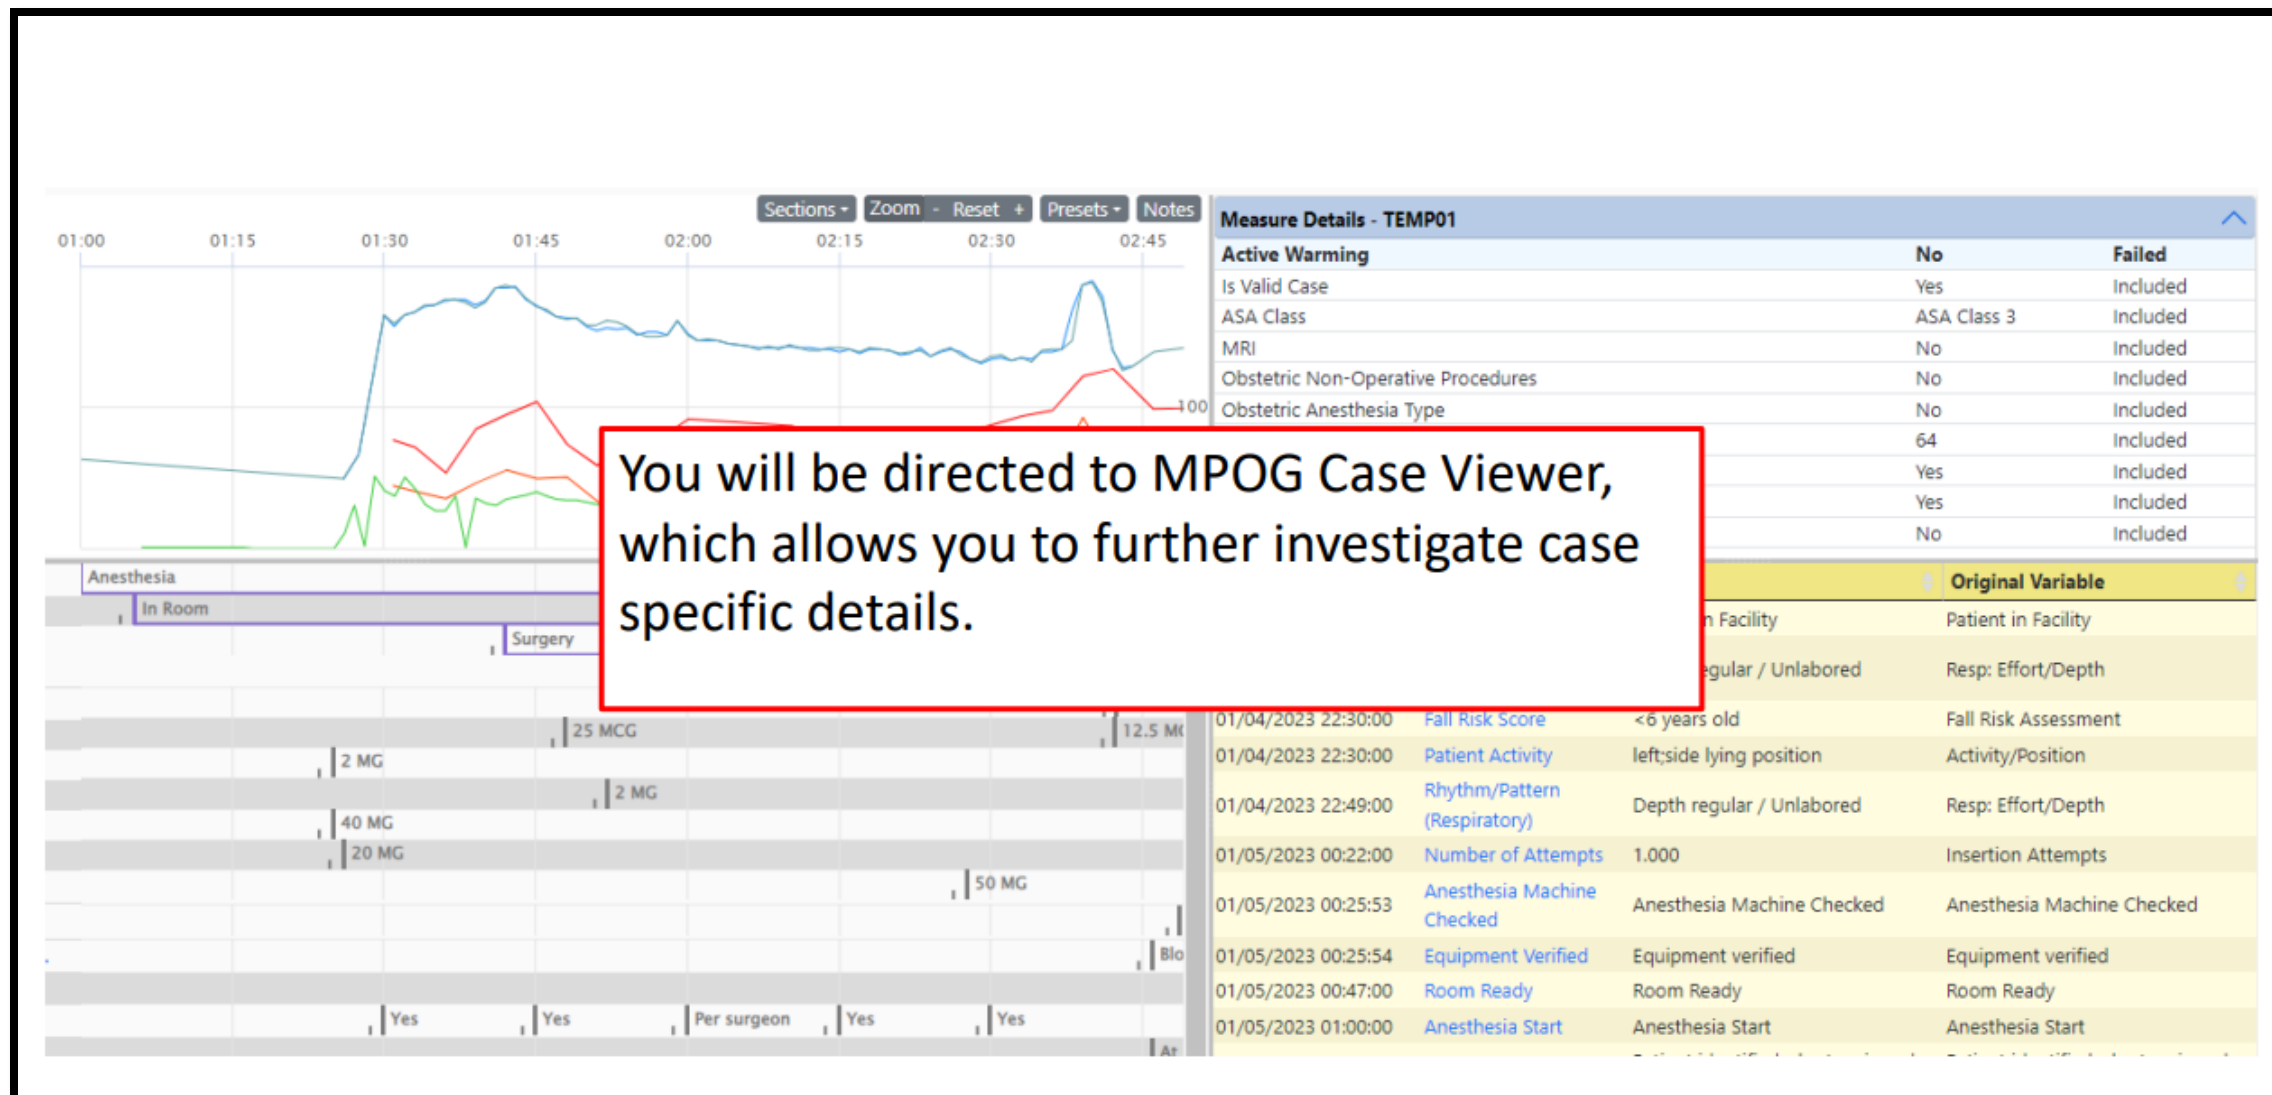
Sections ▾ Zoom - Reset + Presets ▾ Notes

01:00 01:15 01:30 01:45 02:00 02:15 02:30 02:45

100

Anesthesia
In Room
Surgery

25 MCG
12.5 M
2 MG
2 MG
40 MG
20 MG
50 MG
Blo
Yes Yes Per surgeon Yes Yes
At

Measure Details - TEMP01

| Active Warming | No | Failed |
|---|---|---|
| Is Valid Case | Yes | Included |
| ASA Class | ASA Class 3 | Included |
| MRI | No | Included |
| Obstetric Non-Operative Procedures | No | Included |
| Obstetric Anesthesia Type | No | Included |
| | 64 | Included |
| | Yes | Included |
| | Yes | Included |
| | No | Included |

You will be directed to MPOG Case Viewer, which allows you to further investigate case specific details.

| | | | Original Variable |
|---|---|---|---|
| | | n Facility | Patient in Facility |
| | | gular / Unlabored | Resp: Effort/Depth |
| 01/04/2023 22:30:00 | Fall Risk Score | <6 years old | Fall Risk Assessment |
| 01/04/2023 22:30:00 | Patient Activity | left;side lying position | Activity/Position |
| 01/04/2023 22:49:00 | Rhythm/Pattern (Respiratory) | Depth regular / Unlabored | Resp: Effort/Depth |
| 01/05/2023 00:22:00 | Number of Attempts | 1.000 | Insertion Attempts |
| 01/05/2023 00:25:53 | Anesthesia Machine Checked | Anesthesia Machine Checked | Anesthesia Machine Checked |
| 01/05/2023 00:25:54 | Equipment Verified | Equipment verified | Equipment verified |
| 01/05/2023 00:47:00 | Room Ready | Room Ready | Room Ready |
| 01/05/2023 01:00:00 | Anesthesia Start | Anesthesia Start | Anesthesia Start |